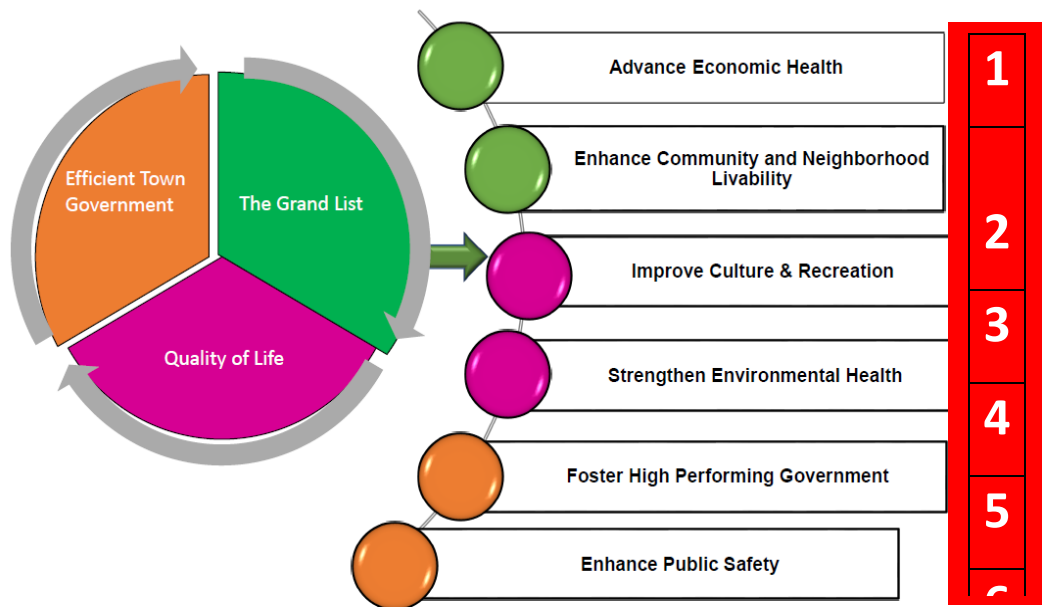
Efficient Town Government

The Grand List

Quality of Life

Advance Economic Health

Enhance Community and Neighborhood Livability

Improve Culture & Recreation

Strengthen Environmental Health

Foster High Performing Government

Enhance Public Safety

1

2

3

4

5

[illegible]